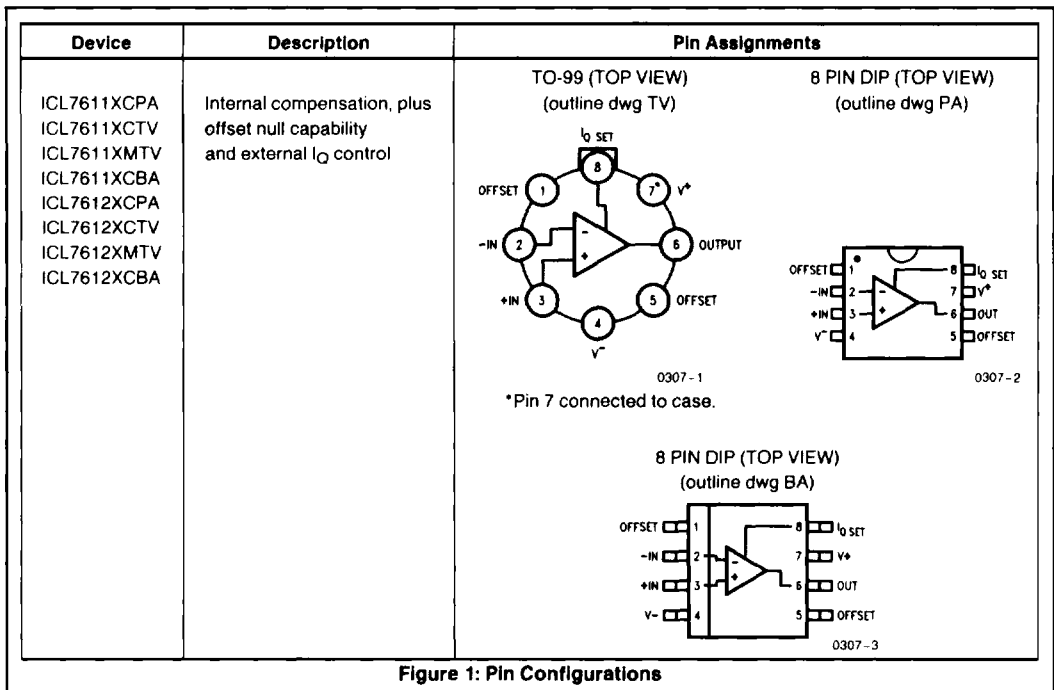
| Device | Description | Pin Assignments |
|---|---|---|
| ICL7611XCPA ICL7611XCTV ICL7611XMTV ICL7611XCBA ICL7612XCPA ICL7612XCTV ICL7612XMTV ICL7612XCBA | Internal compensation, plus offset null capability and external $I_Q$ control | TO-99 (TOP VIEW) (outline dwg TV) $I_Q$ SET 8 OFFSET 1 7* V+ -IN 2 6 OUTPUT +IN 3 5 OFFSET 4 V− 0307-1 *Pin 7 connected to case. 8 PIN DIP (TOP VIEW) (outline dwg PA) OFFSET 1 8 $I_Q$ SET −IN 2 7 V+ +IN 3 6 OUT V− 4 5 OFFSET 0307-2 8 PIN DIP (TOP VIEW) (outline dwg BA) OFFSET 1 8 $I_Q$ SET −IN 2 7 V+ +IN 3 6 OUT V− 4 5 OFFSET 0307-3 |

Figure 1: Pin Configurations